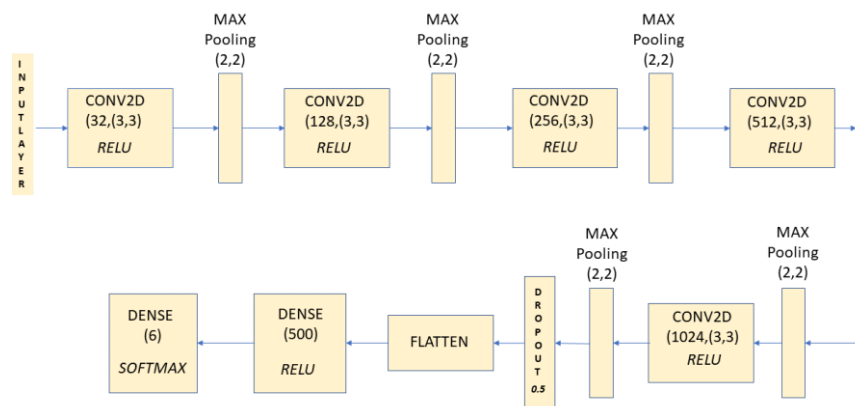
INPUTLAYER

CONV2D
(32,(3,3)
RELU

MAX
Pooling
(2,2)

CONV2D
(128,(3,3)
RELU

MAX
Pooling
(2,2)

CONV2D
(256,(3,3)
RELU

MAX
Pooling
(2,2)

CONV2D
(512,(3,3)
RELU

MAX
Pooling
(2,2)

CONV2D
(1024,(3,3)
RELU

MAX
Pooling
(2,2)

DROPOUT
0.5

FLATTEN

DENSE
(500)
RELU

DENSE
(6)
SOFTMAX